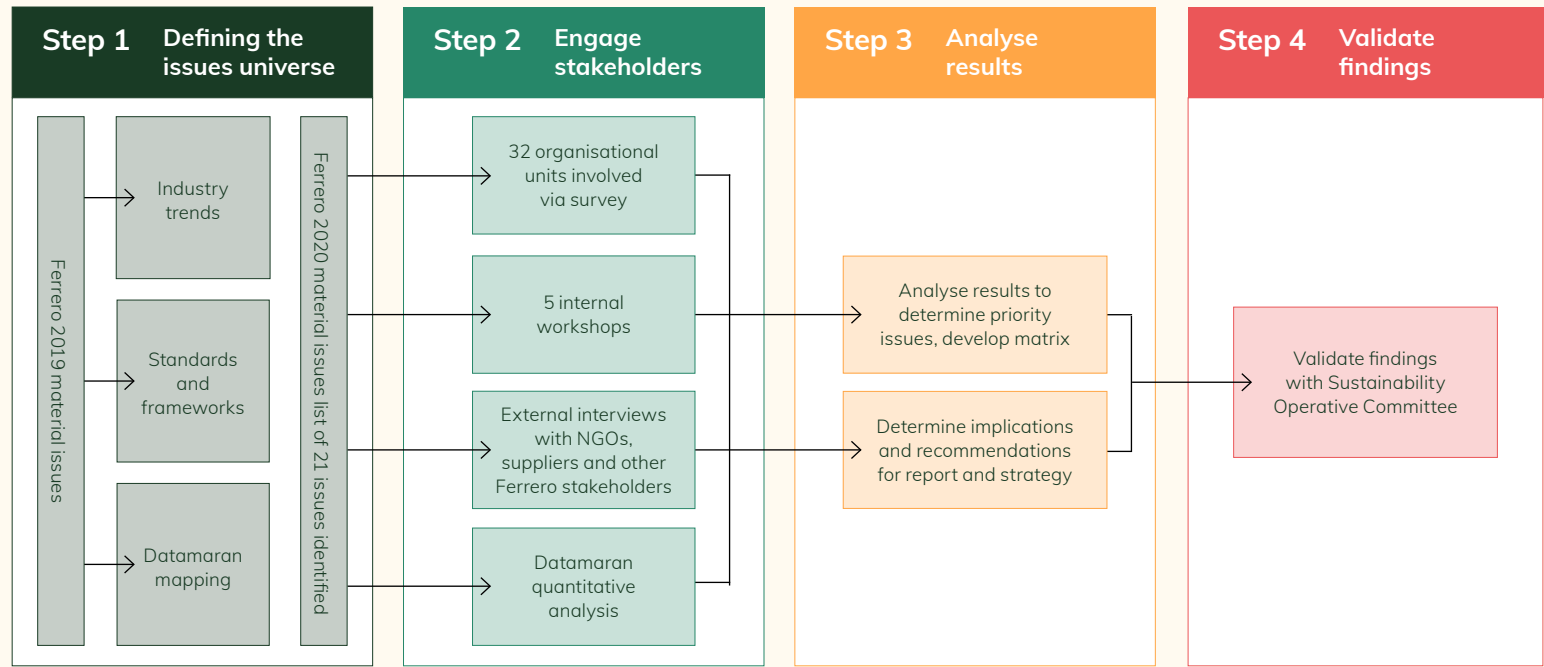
Step 1 Defining the issues universe

Ferrero 2019 material issues

Industry trends

Standards and frameworks

Datamaran mapping

Ferrero 2020 material issues list of 21 issues identified

Step 2 Engage stakeholders

32 organisational units involved via survey

5 internal workshops

External interviews with NGOs, suppliers and other Ferrero stakeholders

Datamaran quantitative analysis

Step 3 Analyse results

Analyse results to determine priority issues, develop matrix

Determine implications and recommendations for report and strategy

Step 4 Validate findings

Validate findings with Sustainability Operative Committee